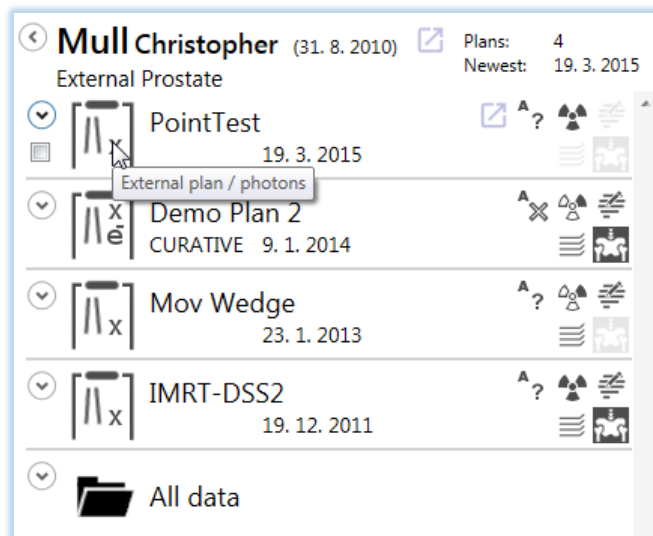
Mull Christopher (31. 8. 2010)
External Prostate

Plans: 4
Newest: 19. 3. 2015

PointTest
19. 3. 2015

External plan / photons

Demo Plan 2
CURATIVE 9. 1. 2014

Mov Wedge
23. 1. 2013

IMRT-DSS2
19. 12. 2011

All data